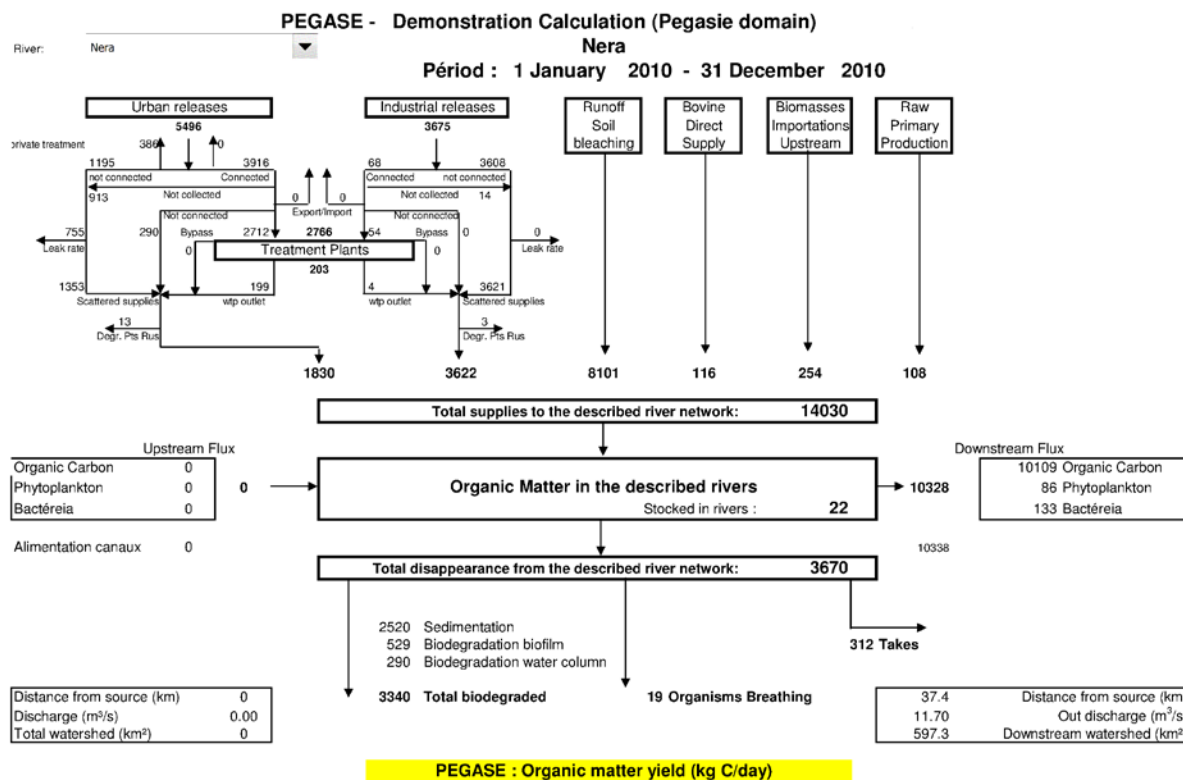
PEGASE - Demonstration Calculation (Pegasie domain)
River: Nera
Nera
Périod : 1 January 2010 - 31 December 2010

Urban releases
5496
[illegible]rivate treatment 386 0
1195 3916
not connected Connected
Not collected
913
Not connected
755 Leak rate
290 Bypass 2712
0
1353 Scattered supplies
199 wtp outlet
13 Degr. Pts Rus

0 0
Export/Import
2766
Treatment Plants
203

Industrial releases
3675
68 3608
Connected not connected
Not collected 14
Not connected
54 Bypass 0
0
0 Leak rate
4 wtp outlet
3621 Scattered supplies
3 Degr. Pts Rus

Runoff Soil bleaching
Bovine Direct Supply
Biomasses Importations Upstream
Raw Primary Production

1830 3622 8101 116 254 108

Total supplies to the described river network: 14030

Upstream Flux
| Organic Carbon | 0 |
|---|---|
| Phytoplankton | 0 |
| Bactéreia | 0 |

0

Organic Matter in the described rivers
Stocked in rivers : 22

10328

Downstream Flux
| 10109 Organic Carbon |
|---|
| 86 Phytoplankton |
| 133 Bactéreia |

Alimentation canaux 0
10338

Total disappearance from the described river network: 3670

2520 Sedimentation
529 Biodegradation biofilm
290 Biodegradation water column
312 Takes

3340 Total biodegraded
19 Organisms Breathing

| Distance from source (km) | 0 |
|---|---|
| Discharge (m³/s) | 0.00 |
| Total watershed (km²) | 0 |

| 37.4 | Distance from source (km |
|---|---|
| 11.70 | Out discharge (m³/s |
| 597.3 | Downstream watershed (km² |

PEGASE : Organic matter yield (kg C/day)